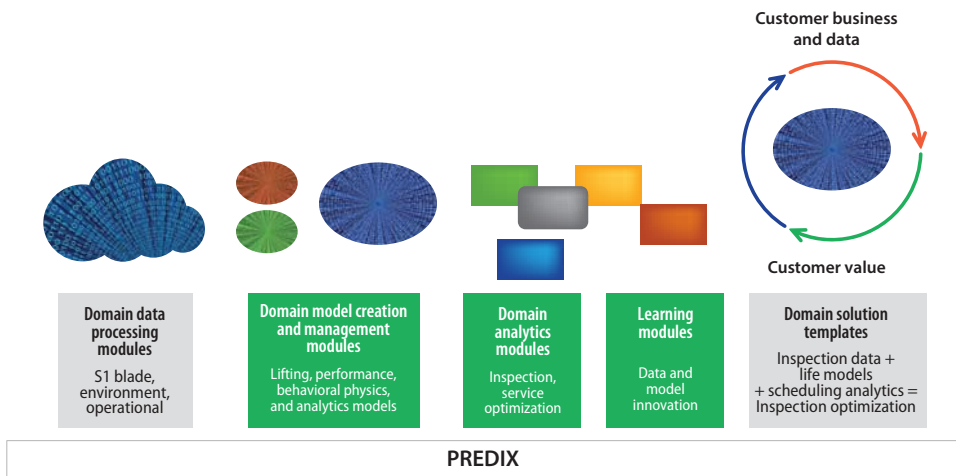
Customer business and data

Customer value

Domain data processing modules

S1 blade, environment, operational

Domain model creation and management modules

Lifting, performance, behavioral physics, and analytics models

Domain analytics modules

Inspection, service optimization

Learning modules

Data and model innovation

Domain solution templates

Inspection data + life models + scheduling analytics = Inspection optimization

PREDIX